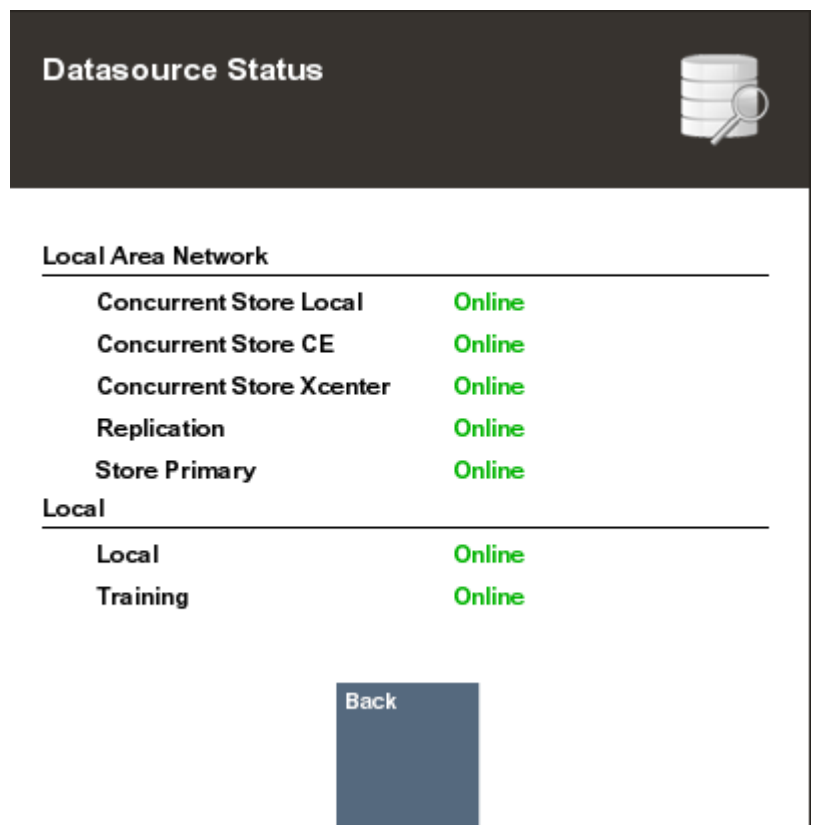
Datasource Status

Local Area Network

| | |
|---|---|
| Concurrent Store Local | Online |
| Concurrent Store CE | Online |
| Concurrent Store Xcenter | Online |
| Replication | Online |
| Store Primary | Online |

Local

| | |
|---|---|
| Local | Online |
| Training | Online |

Back